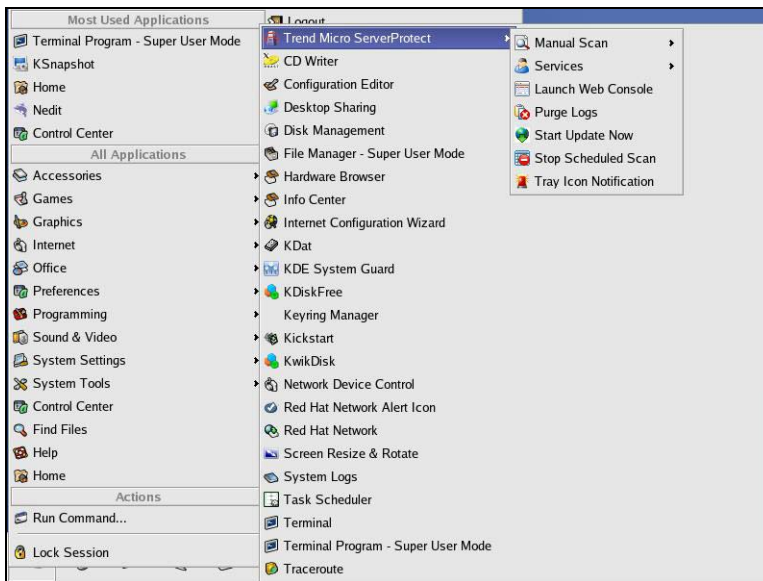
Most Used Applications
Terminal Program - Super User Mode
KSnapshot
Home
Nedit
Control Center
All Applications
Accessories
Games
Graphics
Internet
Office
Preferences
Programming
Sound & Video
System Settings
System Tools
Control Center
Find Files
Help
Home
Actions
Run Command...
Lock Session

Logout
Trend Micro ServerProtect
CD Writer
Configuration Editor
Desktop Sharing
Disk Management
File Manager - Super User Mode
Hardware Browser
Info Center
Internet Configuration Wizard
KDat
KDE System Guard
KDiskFree
Keyring Manager
Kickstart
KwikDisk
Network Device Control
Red Hat Network Alert Icon
Red Hat Network
Screen Resize & Rotate
System Logs
Task Scheduler
Terminal
Terminal Program - Super User Mode
Traceroute

Manual Scan
Services
Launch Web Console
Purge Logs
Start Update Now
Stop Scheduled Scan
Tray Icon Notification